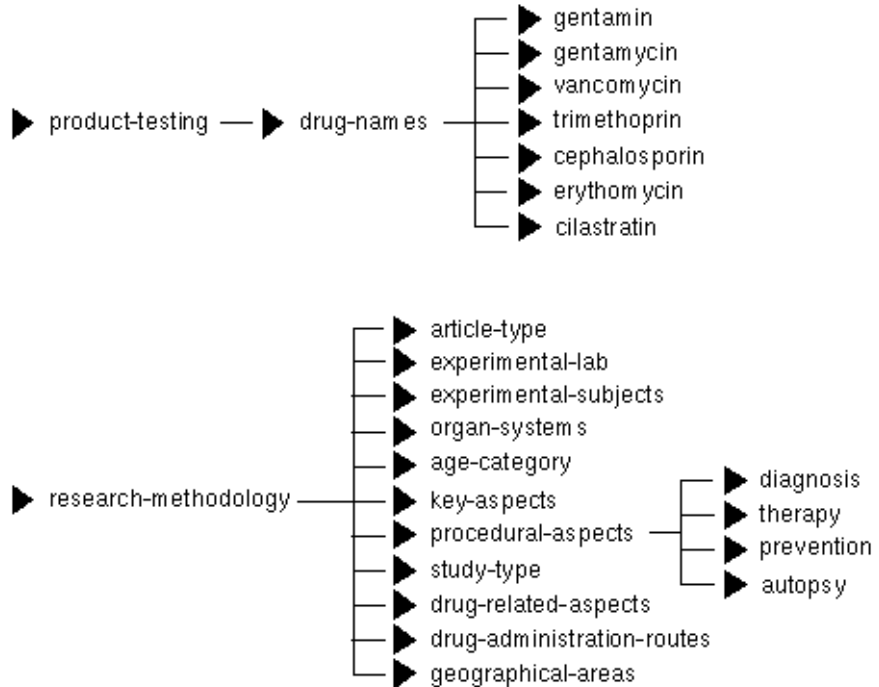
product-testing
drug-names
gentamin
gentamycin
vancomycin
trimethoprin
cephalosporin
erythomycin
cilastratin

research-methodology
article-type
experimental-lab
experimental-subjects
organ-systems
age-category
key-aspects
procedural-aspects
diagnosis
therapy
prevention
autopsy
study-type
drug-related-aspects
drug-administration-routes
geographical-areas